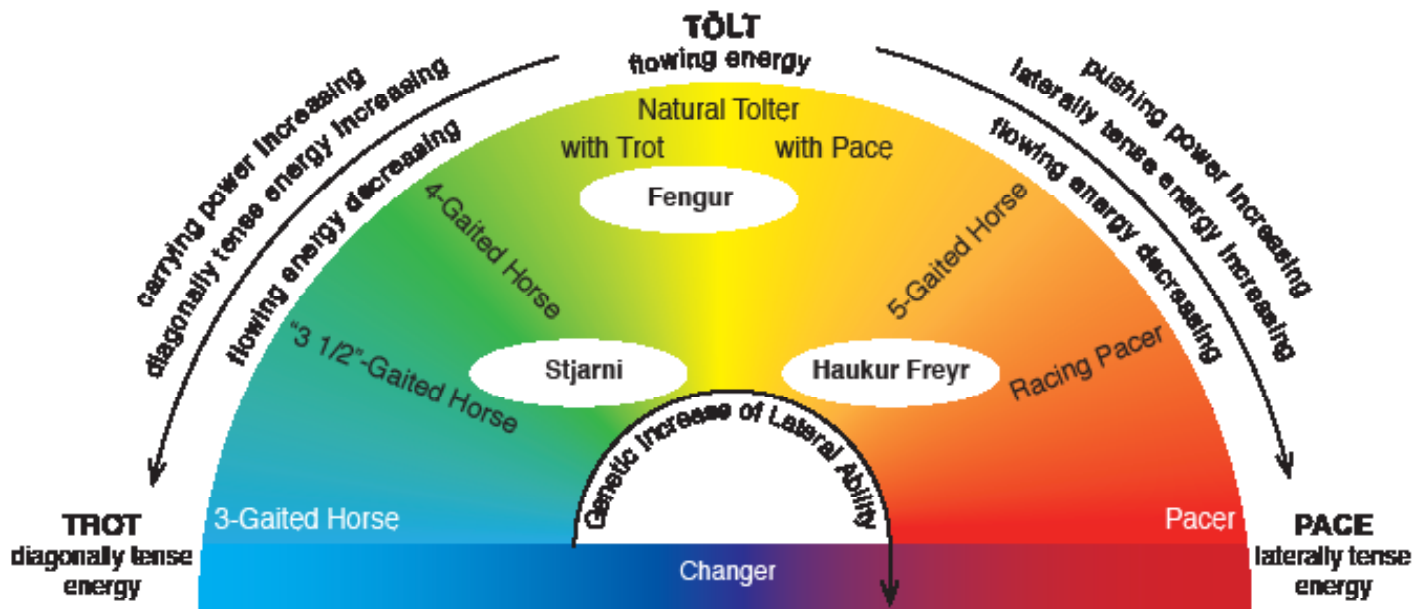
TÖLT
flowing energy

carrying power increasing
diagonally tense energy increasing
flowing energy decreasing

pushing power increasing
laterally tense energy increasing
flowing energy decreasing

Natural Tolter
with Trot
with Pace

Fengur

4-Gaited Horse

5-Gaited Horse

"3 1/2"-Gaited Horse

Stjarni

Haukur Freyr

Racing Pacer

Genetic Increase of Lateral Ability

TROT
diagonally tense energy

3-Gaited Horse

Pacer

PACE
laterally tense energy

Changer